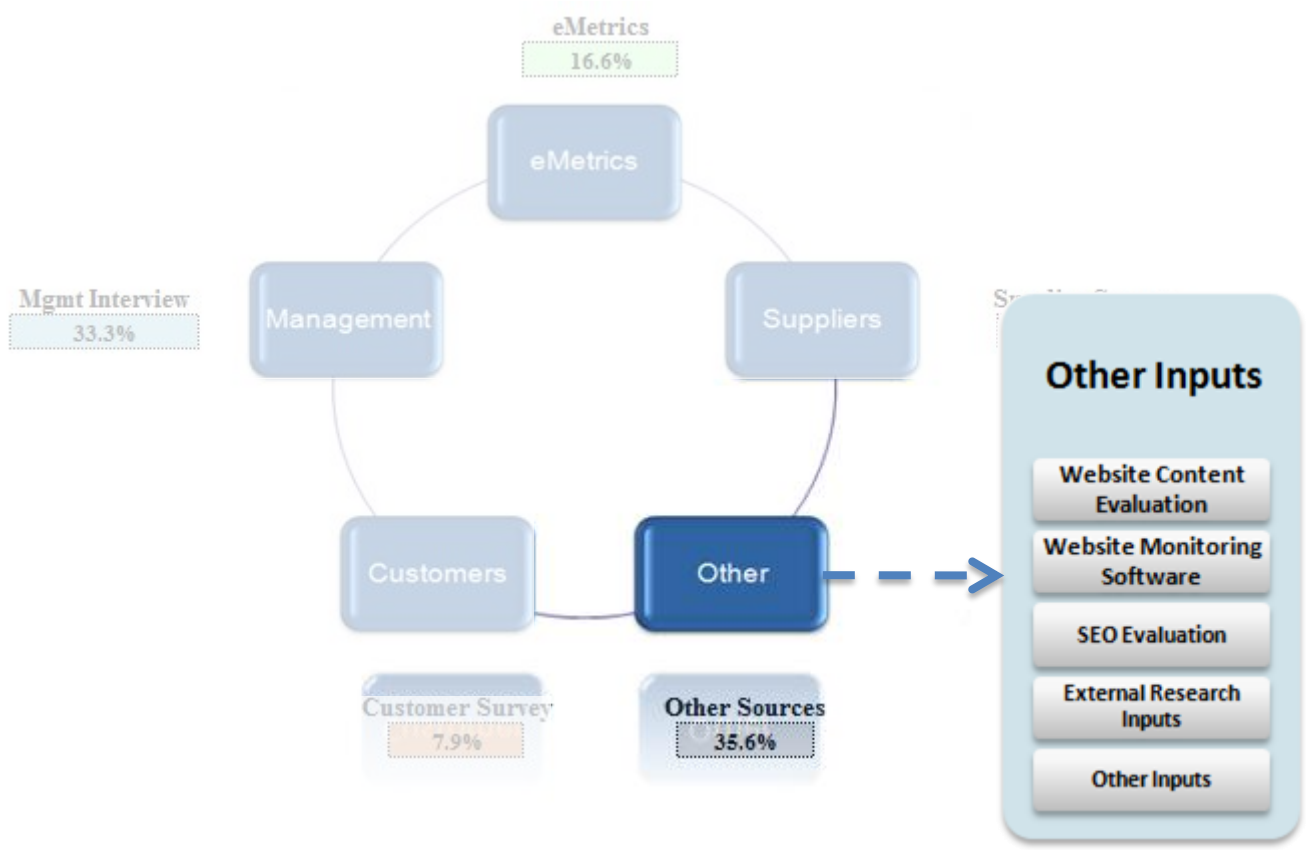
eMetrics
16.6%

eMetrics

Mgmt Interview
33.3%

Management

Suppliers

Su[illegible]

Other Inputs

Website Content Evaluation

Website Monitoring Software

SEO Evaluation

External Research Inputs

Other Inputs

Customers

Other

Customer Survey
7.9%

Other Sources
35.6%